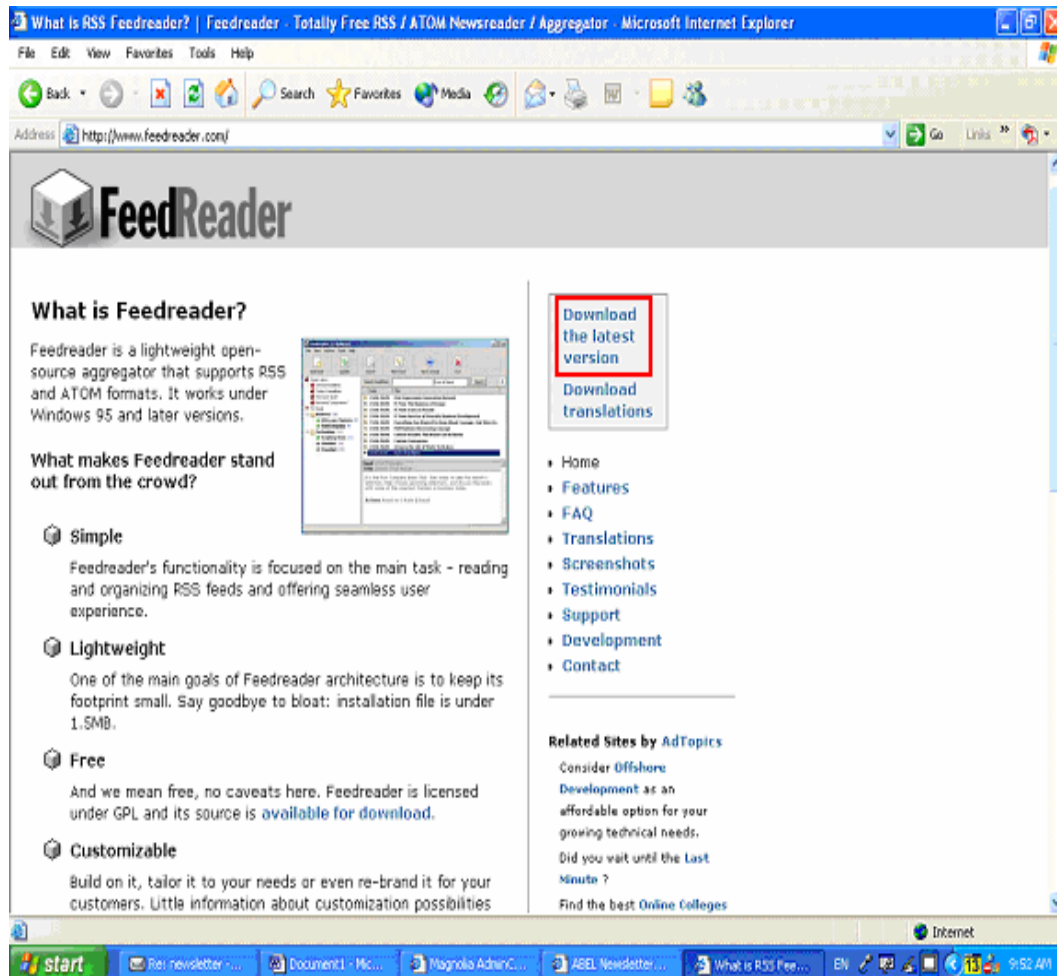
What is RSS Feedreader? | Feedreader - Totally Free RSS / ATOM Newsreader / Aggregator - Microsoft Internet Explorer

File Edit View Favorites Tools Help

Back Search Favorites Media

Address http://www.feedreader.com/ Go Links »

FeedReader

What is Feedreader?

Feedreader is a lightweight open-source aggregator that supports RSS and ATOM formats. It works under Windows 95 and later versions.

What makes Feedreader stand out from the crowd?

Simple

Feedreader's functionality is focused on the main task - reading and organizing RSS feeds and offering seamless user experience.

Lightweight

One of the main goals of Feedreader architecture is to keep its footprint small. Say goodbye to bloat: installation file is under 1.5MB.

Free

And we mean free, no caveats here. Feedreader is licensed under GPL and its source is available for download.

Customizable

Build on it, tailor it to your needs or even re-brand it for your customers. Little information about customization possibilities

Download the latest version

Download translations

• Home
• Features
• FAQ
• Translations
• Screenshots
• Testimonials
• Support
• Development
• Contact

Related Sites by AdTopics

Consider Offshore Development as an affordable option for your growing technical needs.

Did you wait until the Last Minute ?

Find the best Online Colleges

Internet

start Re: newsletter - ... Document1 - Mic... Magnolia AdminC... ABEL Newsletter ... What is RSS Fee... EN 9:52 AM